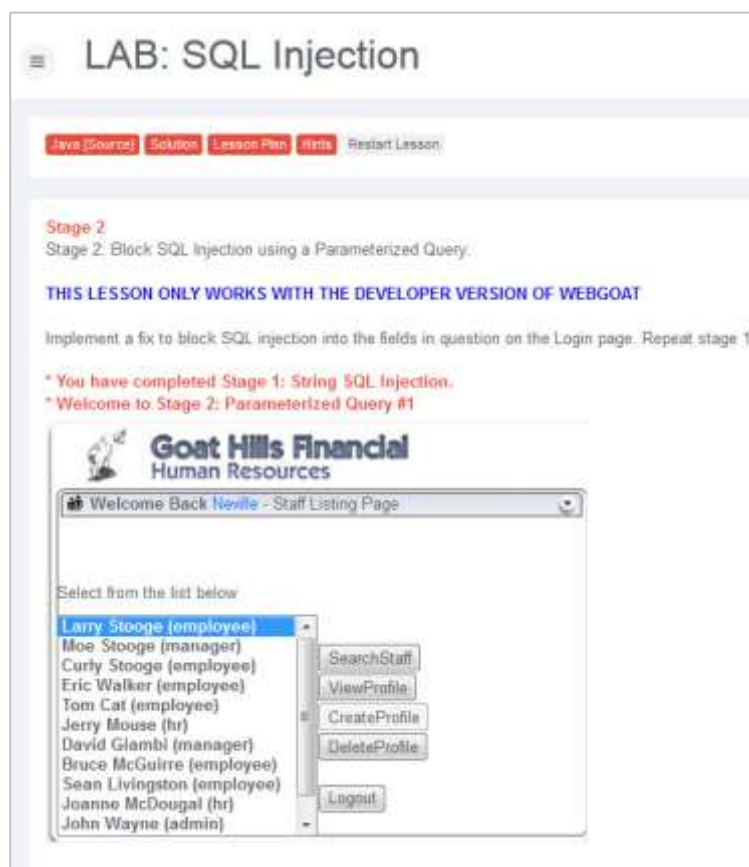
LAB: SQL Injection

Java [Source] Solution Lesson Plan Hints Restart Lesson

Stage 2
Stage 2: Block SQL Injection using a Parameterized Query.

THIS LESSON ONLY WORKS WITH THE DEVELOPER VERSION OF WEBGOAT

Implement a fix to block SQL injection into the fields in question on the Login page. Repeat stage 1

* You have completed Stage 1: String SQL Injection.
* Welcome to Stage 2: Parameterized Query #1

Goat Hills Financial
Human Resources

Welcome Back Neville - Staff Listing Page

Select from the list below

Larry Stooge (employee)
Moe Stooge (manager)
Curly Stooge (employee)
Eric Walker (employee)
Tom Cat (employee)
Jerry Mouse (hr)
David Giambi (manager)
Bruce McGuirre (employee)
Sean Livingston (employee)
Joanne McDougal (hr)
John Wayne (admin)

SearchStaff
ViewProfile
CreateProfile
DeleteProfile
Logout